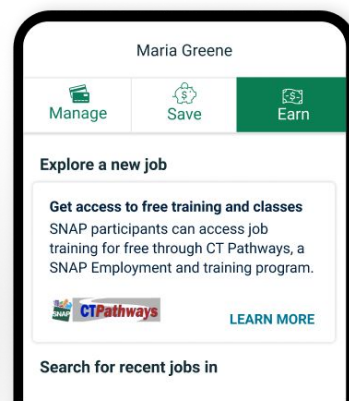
Maria Greene

Manage

Save

Earn

Explore a new job

Get access to free training and classes

SNAP participants can access job training for free through CT Pathways, a SNAP Employment and training program.

SNAP CTPathways

LEARN MORE

Search for recent jobs in